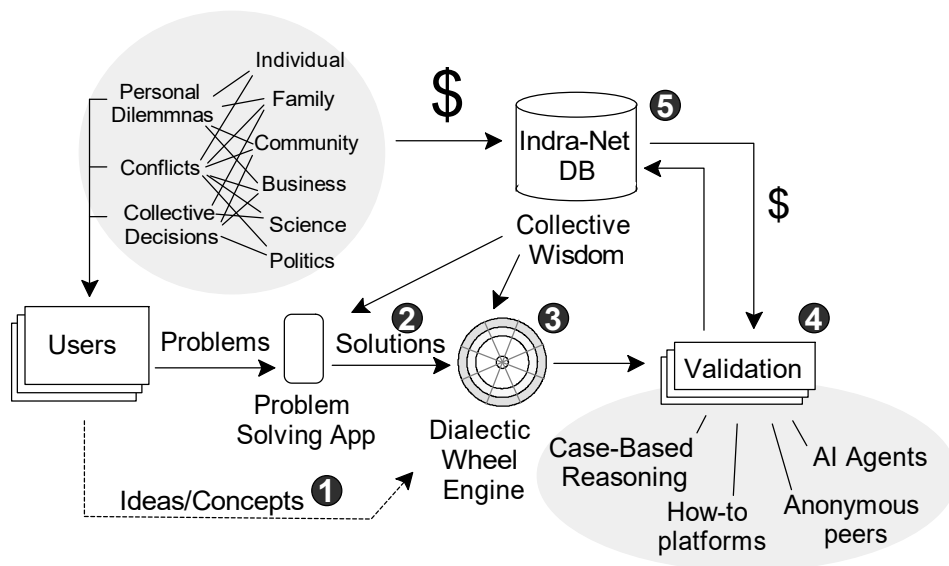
Personal Dilemmnas

Conflicts

Collective Decisions

Individual

Family

Community

Business

Science

Politics

$

Indra-Net DB

5

$

Collective Wisdom

Users

Problems

2

Solutions

3

4

Validation

Problem Solving App

Dialectic Wheel Engine

Case-Based Reasoning

How-to platforms

Anonymous peers

AI Agents

Ideas/Concepts

1